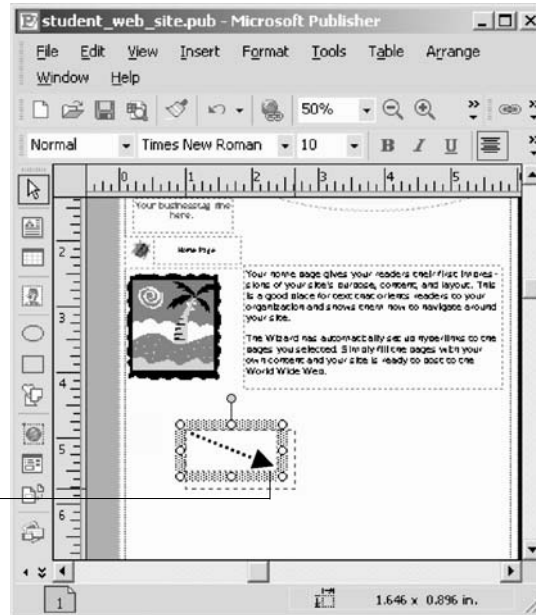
student_web_site.pub - Microsoft Publisher

File Edit View Insert Format Tools Table Arrange Window Help

50%

Normal Times New Roman 10 B I U

Your business tag line here.

Home Page

Your home page gives your readers their first impressions of your site's purpose, content, and layout. This is a good place for text that orients readers to your organization and shows them how to navigate around your site.

The Wizard has automatically set up hyperlinks to the pages you selected. Simply fill the pages with your own content and your site is ready to post to the World Wide Web.

1

1.646 x 0.896 in.